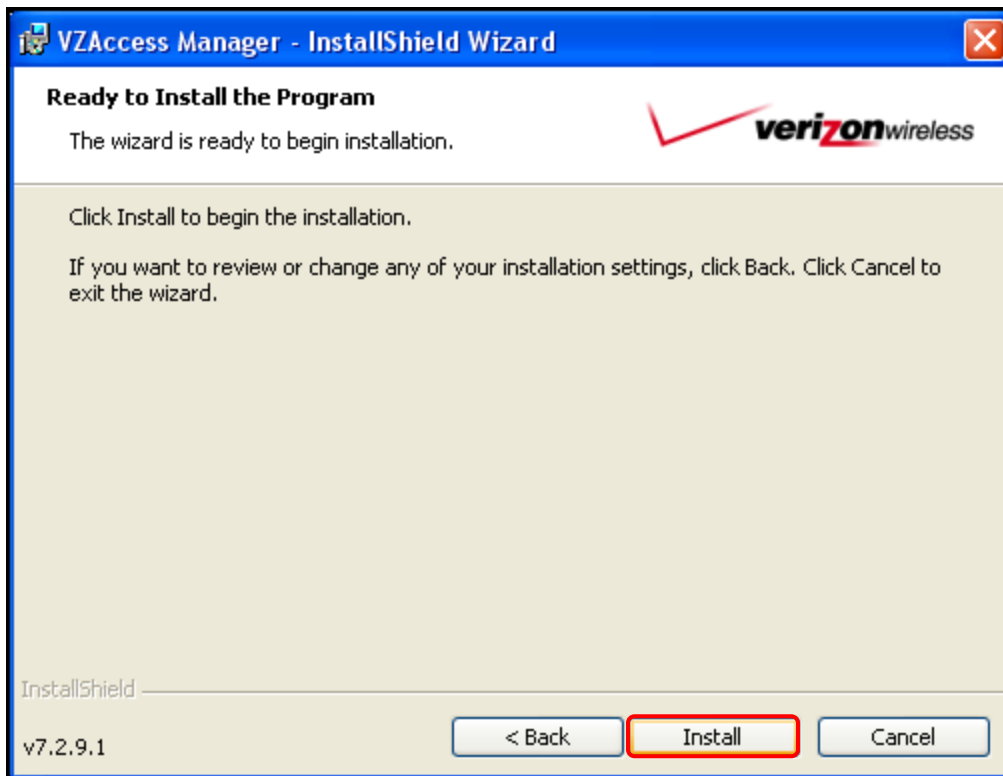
VZAccess Manager - InstallShield Wizard

Ready to Install the Program

The wizard is ready to begin installation.

verizonwireless

Click Install to begin the installation.

If you want to review or change any of your installation settings, click Back. Click Cancel to exit the wizard.

InstallShield

v7.2.9.1

< Back

Install

Cancel